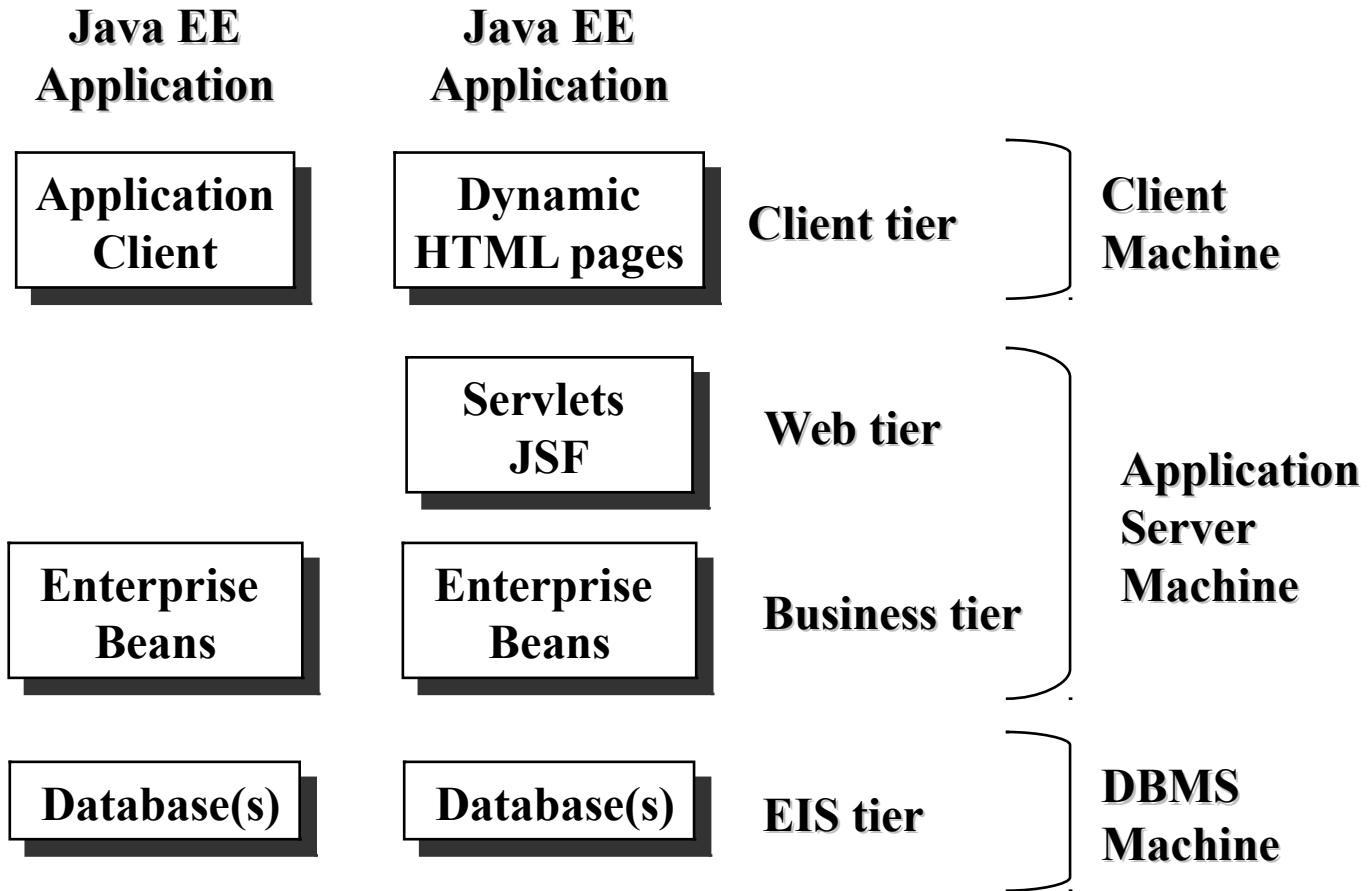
Java EE Application

Java EE Application

Application Client

Dynamic HTML pages

Client tier

Client Machine

Servlets JSF

Web tier

Application Server Machine

Enterprise Beans

Enterprise Beans

Business tier

Database(s)

Database(s)

EIS tier

DBMS Machine